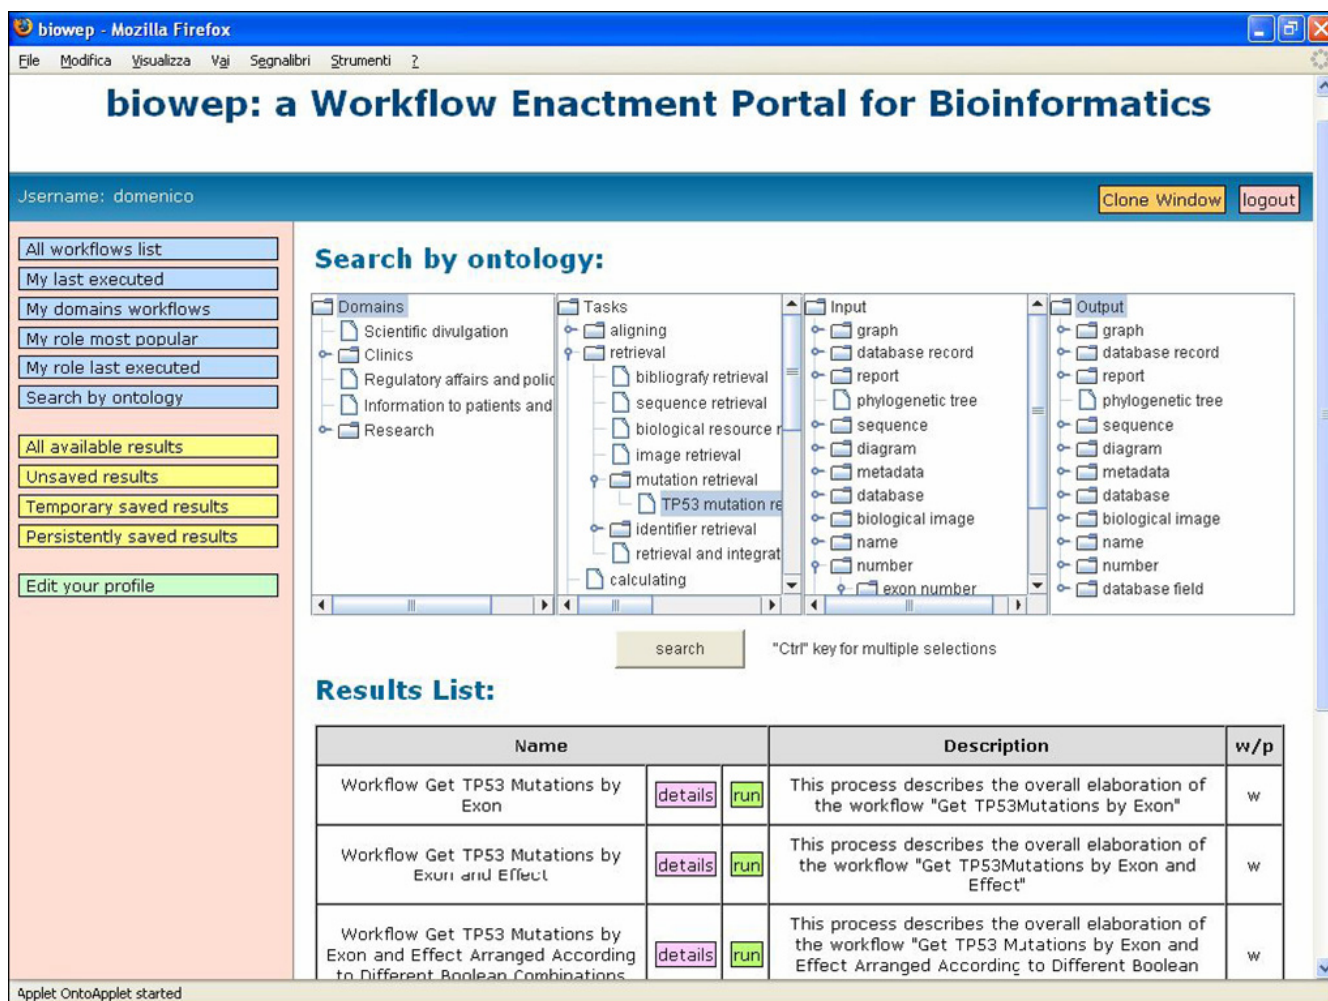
biowep - Mozilla Firefox

File Modifica Visualizza Vai Segnalibri Strumenti ?

biowep: a Workflow Enactment Portal for Bioinformatics

Jsername: domenico

Clone Window logout

All workflows list
My last executed
My domains workflows
My role most popular
My role last executed
Search by ontology

All available results
Unsaved results
Temporary saved results
Persistently saved results

Edit your profile

Search by ontology:

Domains
Scientific divulgation
Clinics
Regulatory affairs and polic
Information to patients and
Research

Tasks
aligning
retrieval
bibliografy retrieval
sequence retrieval
biological resource r
image retrieval
mutation retrieval
TP53 mutation re
identifier retrieval
retrieval and integrat
calculating

Input
graph
database record
report
phylogenetic tree
sequence
diagram
metadata
database
biological image
name
number
exon number

Output
graph
database record
report
phylogenetic tree
sequence
diagram
metadata
database
biological image
name
number
database field

search "Ctrl" key for multiple selections

Results List:

| Name | | | Description | w/p |
|---|---|---|---|---|
| Workflow Get TP53 Mutations by Exon | details | run | This process describes the overall elaboration of the workflow "Get TP53Mutations by Exon" | w |
| Workflow Get TP53 Mutations by Exon and Effect | details | run | This process describes the overall elaboration of the workflow "Get TP53Mutations by Exon and Effect" | w |
| Workflow Get TP53 Mutations by Exon and Effect Arranged According to Different Boolean Combinations | details | run | This process describes the overall elaboration of the workflow "Get TP53 Mutations by Exon and Effect Arranged According to Different Boolean | w |

Applet OntoApplet started